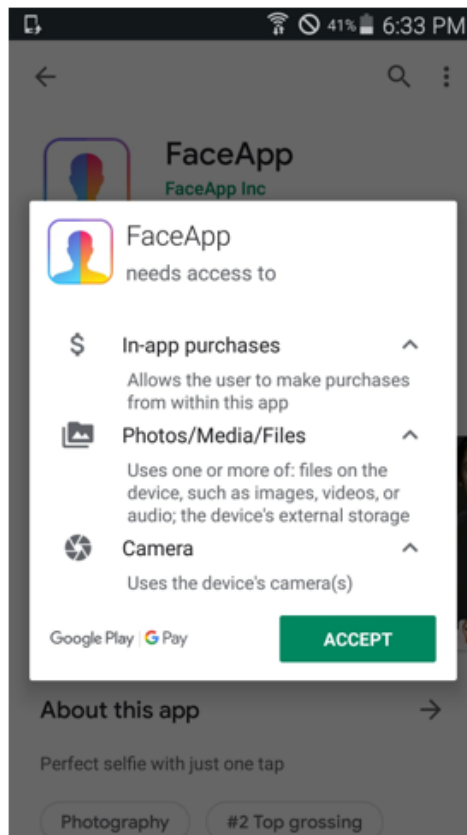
41% 6:33 PM

FaceApp
FaceApp Inc

FaceApp
needs access to

$ In-app purchases
Allows the user to make purchases from within this app

Photos/Media/Files
Uses one or more of: files on the device, such as images, videos, or audio; the device's external storage

Camera
Uses the device's camera(s)

Google Play | G Pay

ACCEPT

About this app

Perfect selfie with just one tap

Photography

#2 Top grossing